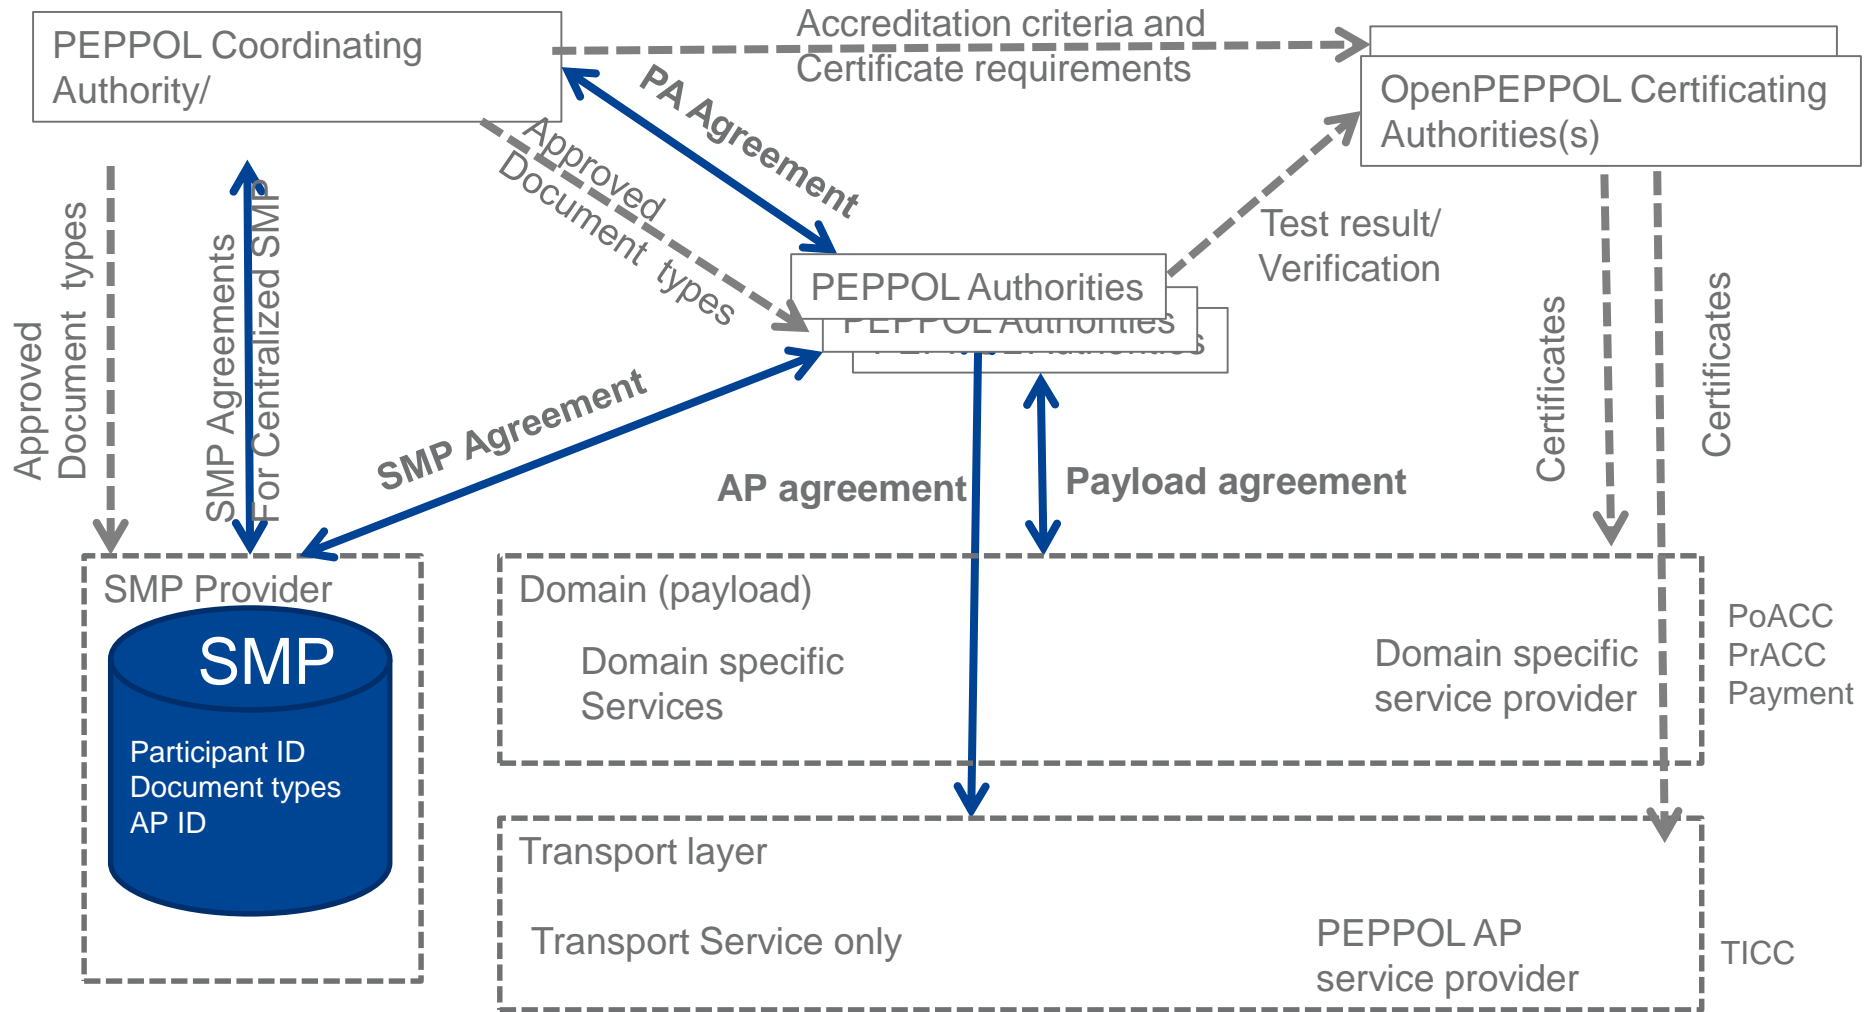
PEPPOL Coordinating Authority/

Accreditation criteria and Certificate requirements

OpenPEPPOL Certificating Authorities(s)

PA Agreement

Approved Document types

Approved Document types

SMP Agreements For Centralized SMP

PEPPOL Authorities

Test result/ Verification

Certificates

Certificates

SMP Agreement

AP agreement

Payload agreement

SMP Provider

SMP

Participant ID
Document types
AP ID

Domain (payload)

Domain specific Services

Domain specific service provider

PoACC
PrACC
Payment

Transport layer

Transport Service only

PEPPOL AP service provider

TICC